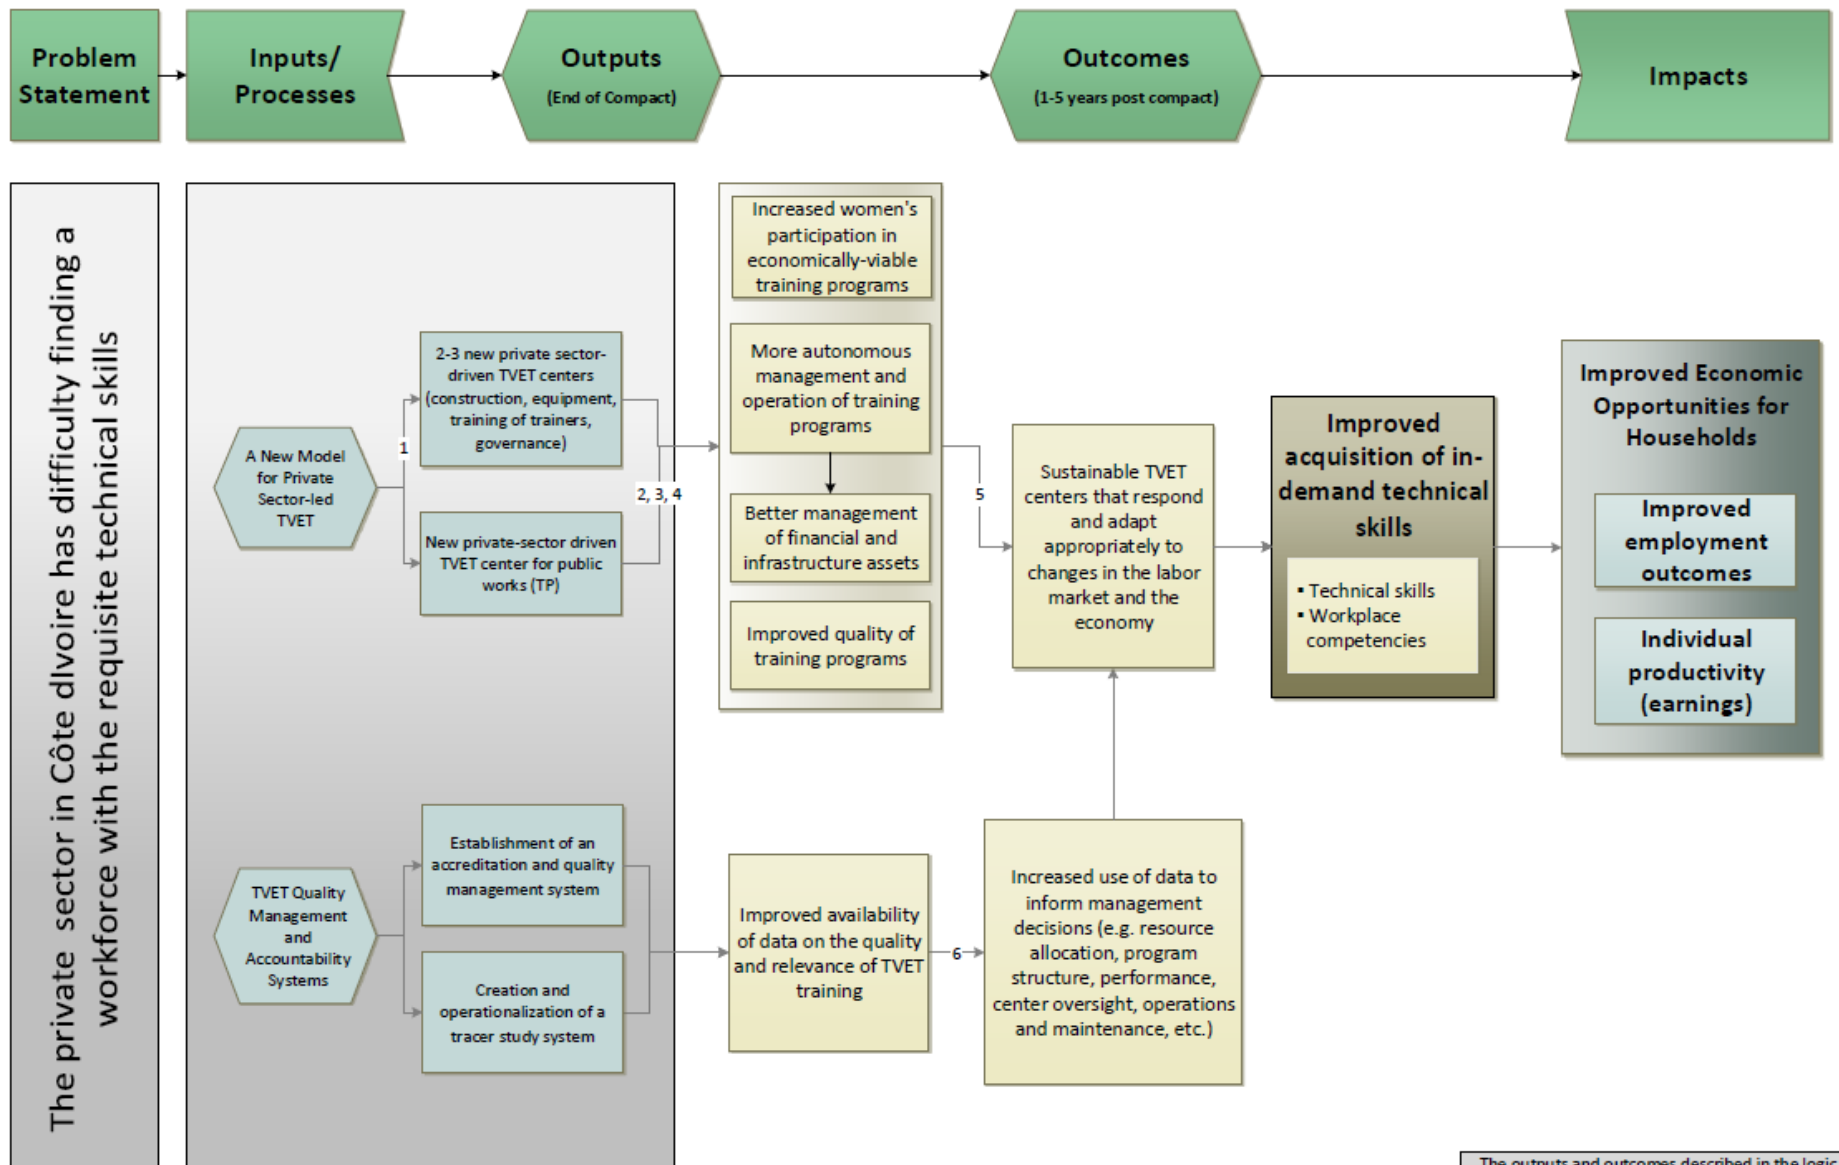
Problem Statement

Inputs/ Processes

Outputs
(End of Compact)

Outcomes
(1-5 years post compact)

Impacts

The private sector in Côte dIvoire has difficulty finding a workforce with the requisite technical skills

A New Model for Private Sector-led TVET

1

2-3 new private sector-driven TVET centers (construction, equipment, training of trainers, governance)

New private-sector driven TVET center for public works (TP)

2, 3, 4

Increased women's participation in economically-viable training programs

More autonomous management and operation of training programs

Better management of financial and infrastructure assets

Improved quality of training programs

5

Sustainable TVET centers that respond and adapt appropriately to changes in the labor market and the economy

Improved acquisition of in-demand technical skills

• Technical skills
• Workplace competencies

Improved Economic Opportunities for Households

Improved employment outcomes

Individual productivity (earnings)

TVET Quality Management and Accountability Systems

Establishment of an accreditation and quality management system

Creation and operationalization of a tracer study system

Improved availability of data on the quality and relevance of TVET training

6

Increased use of data to inform management decisions (e.g. resource allocation, program structure, performance, center oversight, operations and maintenance, etc.)

The outputs and outcomes described in the logic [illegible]